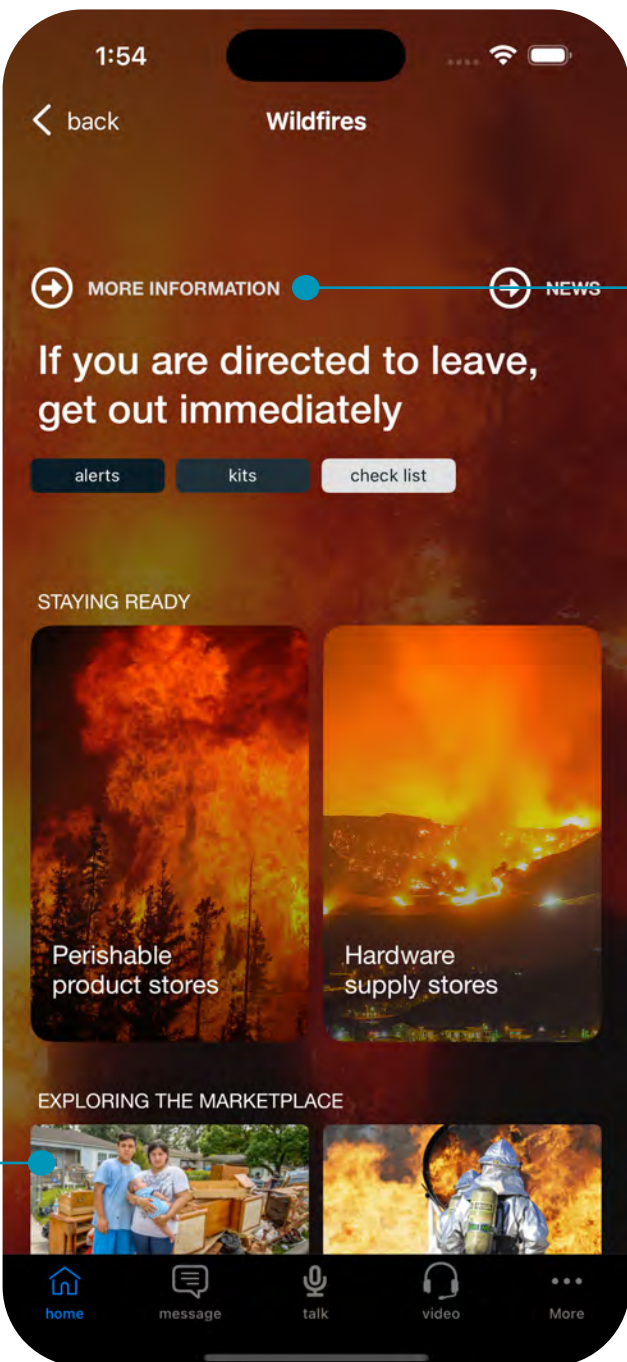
1:54

back
Wildfires

MORE INFORMATION
NEWS

If you are directed to leave, get out immediately

alerts
kits
check list

STAYING READY

Perishable product stores

Hardware supply stores

EXPLORING THE MARKETPLACE

home
message
talk
video
More